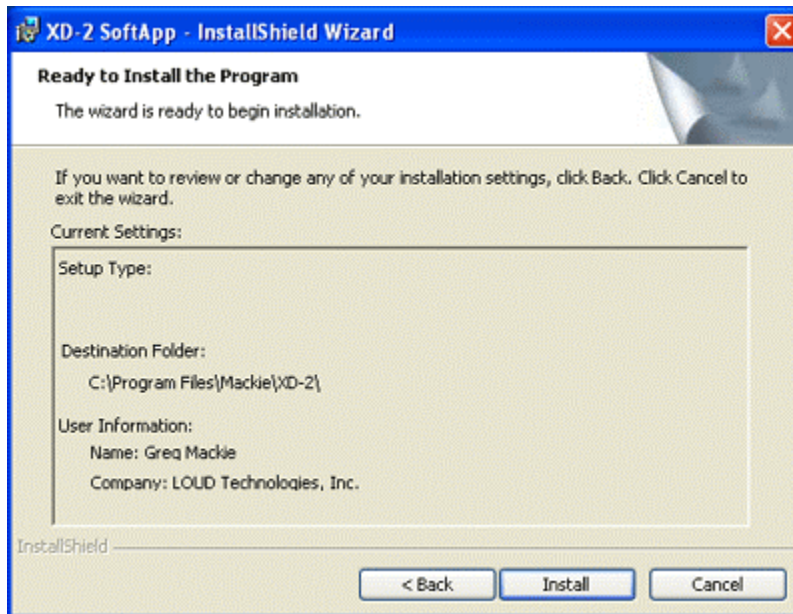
XD-2 SoftApp - InstallShield Wizard

Ready to Install the Program

The wizard is ready to begin installation.

If you want to review or change any of your installation settings, click Back. Click Cancel to exit the wizard.

Current Settings:

Setup Type:

Destination Folder:

C:\Program Files\Mackie\XD-2\

User Information:

Name: Greg Mackie

Company: LOUD Technologies, Inc.

InstallShield

< Back

Install

Cancel